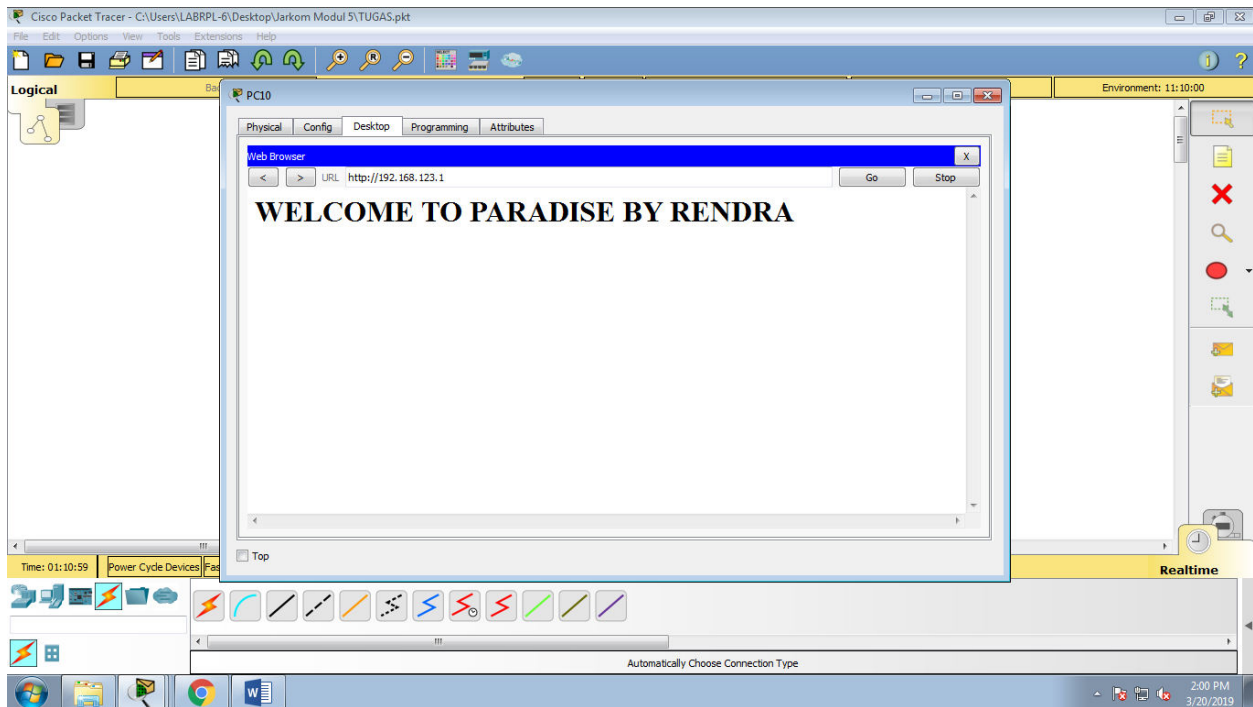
Cisco Packet Tracer - C:\Users\LABRPL-6\Desktop\Jarkom Modul 5\TUGAS.pkt

File Edit Options View Tools Extensions Help

Logical

Environment: 11:10:00

PC10

Physical Config Desktop Programming Attributes

Web Browser

X

< > URL http://192.168.123.1 Go Stop

WELCOME TO PARADISE BY RENDRA

Top

Time: 01:10:59 Power Cycle Devices

Realtime

Automatically Choose Connection Type

2:00 PM
3/20/2019